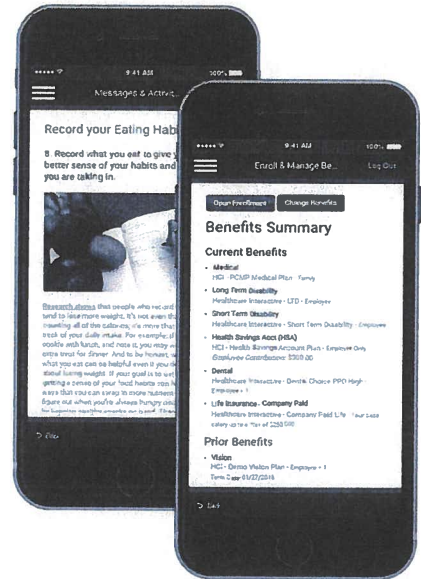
9:41 AM
100%
Messages & Activi

Record your Eating Habi

8. Record what you eat to give y better sense of your habits and you are taking in.

Research shows that people who record tend to lose more weight. It's not even th counting all of the calories, it's more tha track of your daily intake. For example, d cookie with lunch, and note it, you may extra treat for dinner. And to be honest, w what you eat can be helpful even if you about losing weight. If your goal is to eat getting a sense of your food habits can h ways that you can swap in more nutrient figure out when you're always hungry on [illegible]

Back

9:41 AM
100%
Enroll & Manage Be...
Log Out

Open Enrollment
Change Benefits

Benefits Summary

Current Benefits

• Medical
HCI - PCMP Medical Plan - Family

• Long Term Disability
Healthware Interactive - LTD - Employee

• Short Term Disability
Healthware Interactive - Short Term Disability - Employee

• Health Savings Acct (HSA)
HCI - Health Savings Account Plan - Employee Only
Employee Contribution: $500.00

• Dental
Healthware Interactive - Dental Choice PPO High - Employee + 1

• Life Insurance - Company Paid
Healthware Interactive - Company Paid Life - Your base salary up to a max of $250,000

Prior Benefits

• Vision
HCI - Demo Vision Plan - Employee + 1
Term Date 01/27/2016

Back